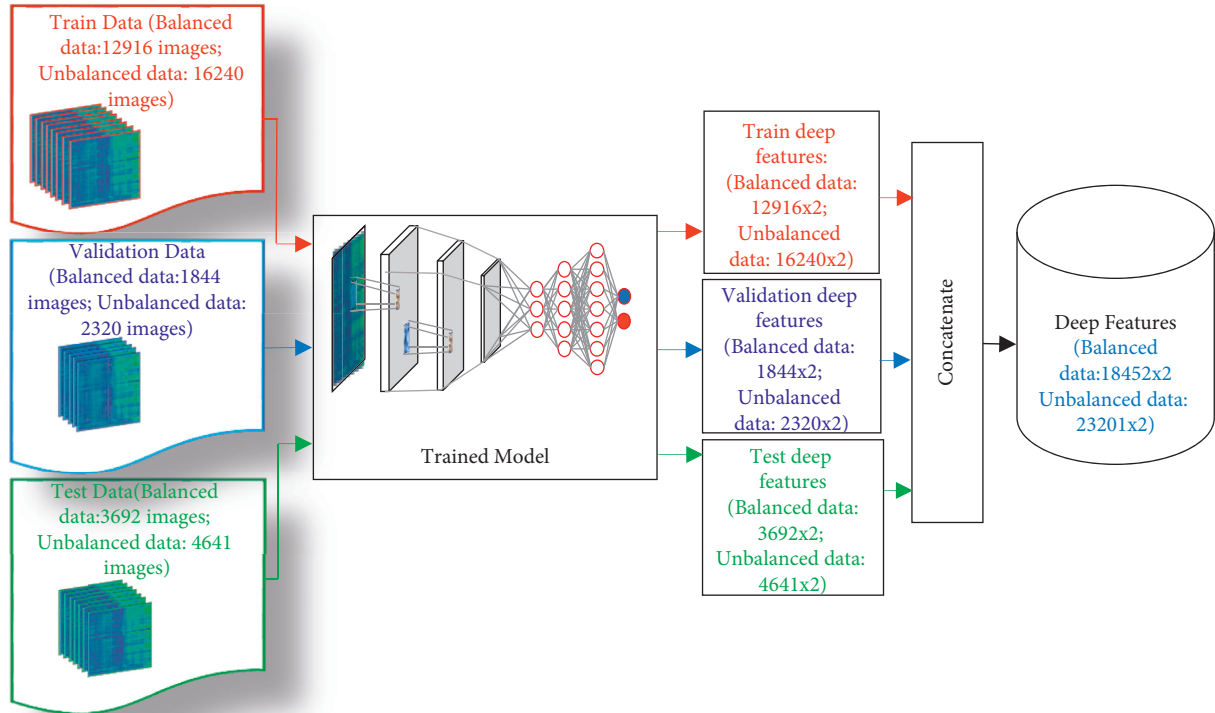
Train Data (Balanced data:12916 images; Unbalanced data: 16240 images)

Validation Data (Balanced data:1844 images; Unbalanced data: 2320 images)

Test Data(Balanced data:3692 images; Unbalanced data: 4641 images)

Trained Model

Train deep features: (Balanced data: 12916x2; Unbalanced data: 16240x2)

Validation deep features (Balanced data: 1844x2; Unbalanced data: 2320x2)

Test deep features (Balanced data: 3692x2; Unbalanced data: 4641x2)

Concatenate

Deep Features (Balanced data:18452x2 Unbalanced data: 23201x2)